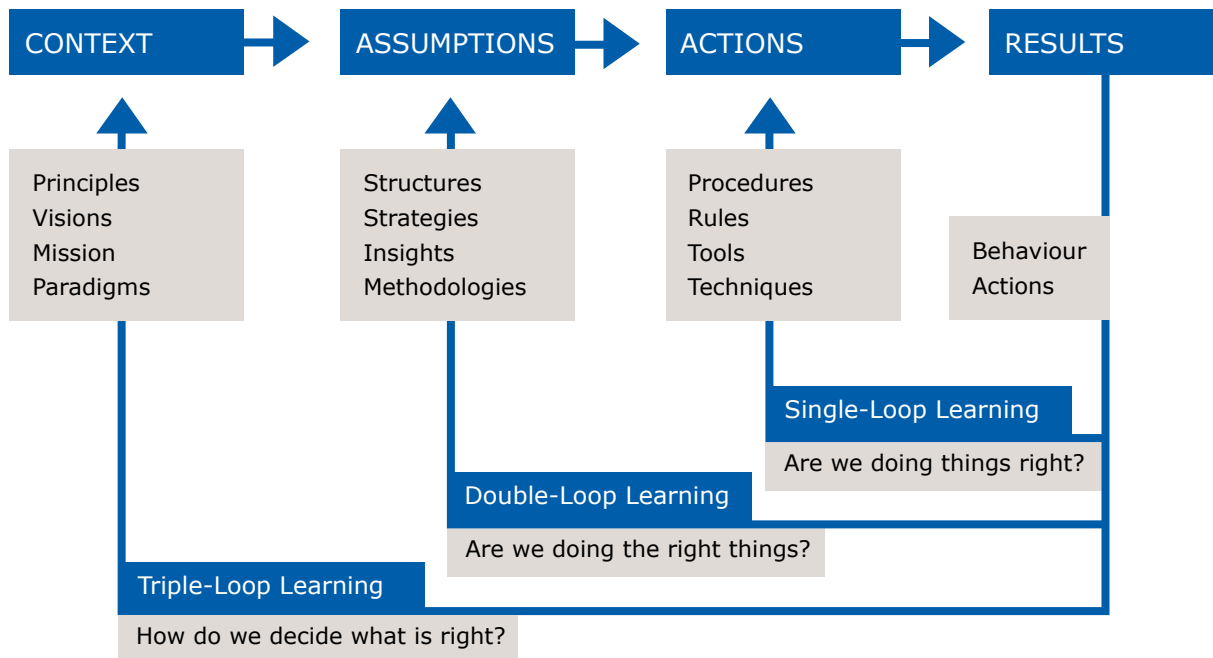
CONTEXT

ASSUMPTIONS

ACTIONS

RESULTS

Principles
Visions
Mission
Paradigms

Structures
Strategies
Insights
Methodologies

Procedures
Rules
Tools
Techniques

Behaviour
Actions

Single-Loop Learning

Are we doing things right?

Double-Loop Learning

Are we doing the right things?

Triple-Loop Learning

How do we decide what is right?